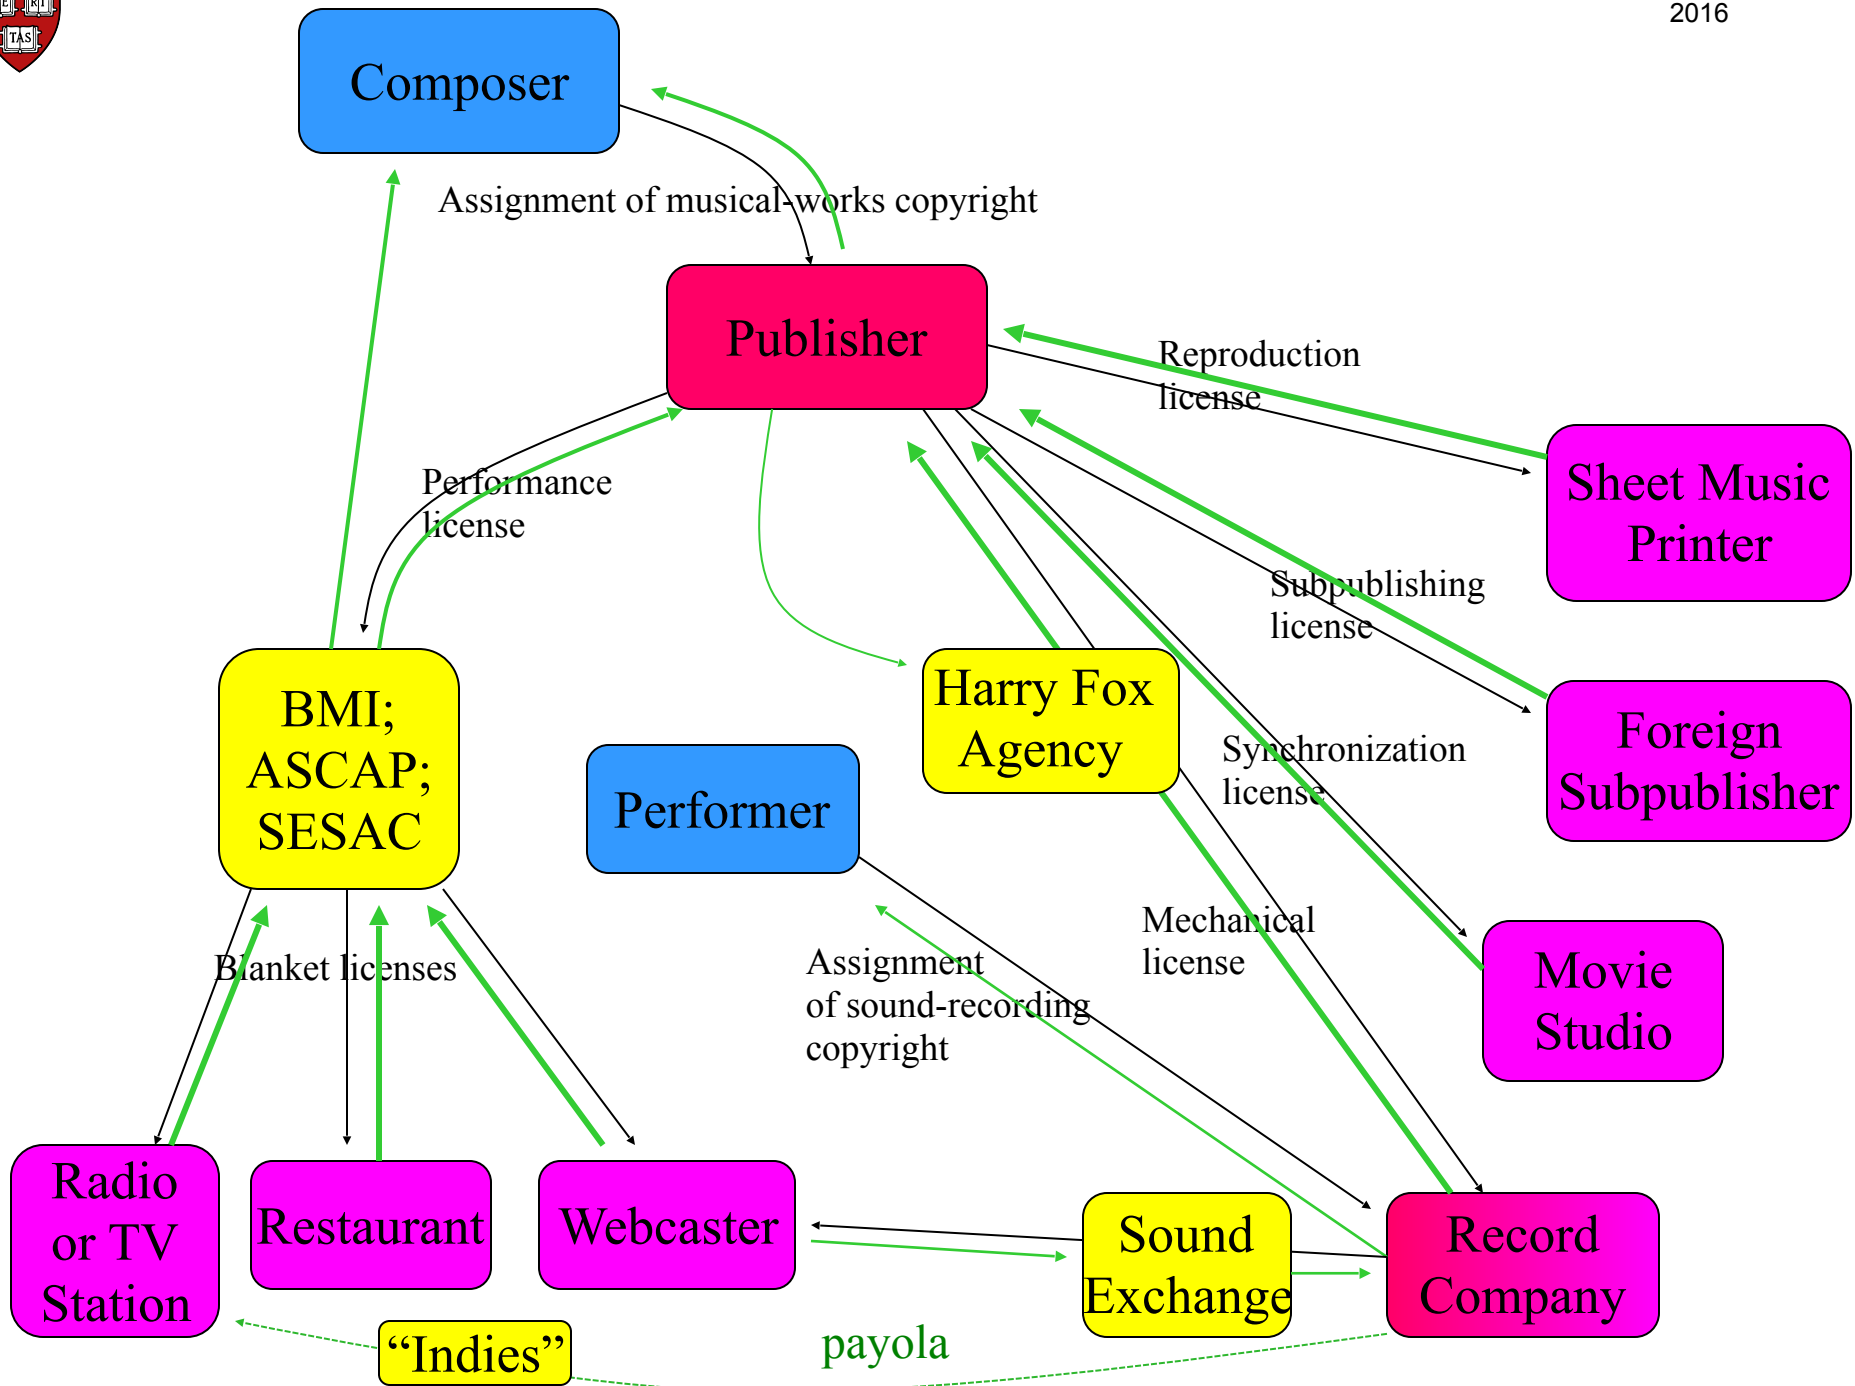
2016

Composer

Assignment of musical-works copyright

Publisher

Reproduction license

Sheet Music Printer

Performance license

Subpublishing license

Foreign Subpublisher

BMI; ASCAP; SESAC

Harry Fox Agency

Performer

Synchronization license

Movie Studio

Mechanical license

Blanket licenses

Assignment of sound-recording copyright

Radio or TV Station

Restaurant

Webcaster

Sound Exchange

Record Company

"Indies"

payola